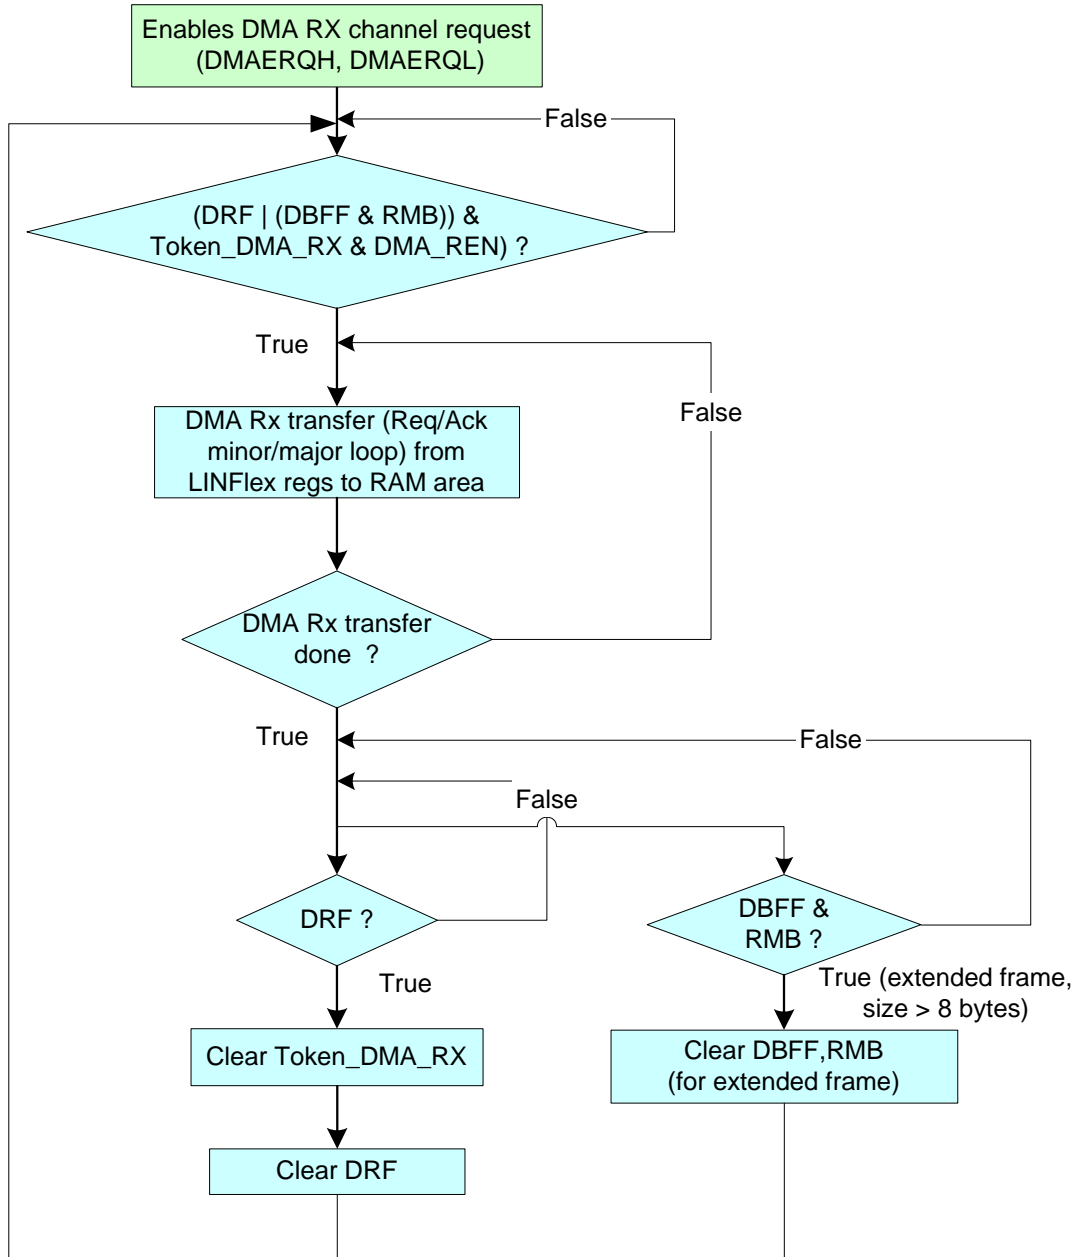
Enables DMA RX channel request (DMAERQH, DMAERQL)

False

(DRF | (DBFF & RMB)) & Token_DMA_RX & DMA_REN) ?

True

DMA Rx transfer (Req/Ack minor/major loop) from LINFlex regs to RAM area

False

DMA Rx transfer done ?

True

False

False

DRF ?

True

DBFF & RMB ?

True (extended frame, size > 8 bytes)

Clear Token_DMA_RX

Clear DBFF,RMB (for extended frame)

Clear DRF